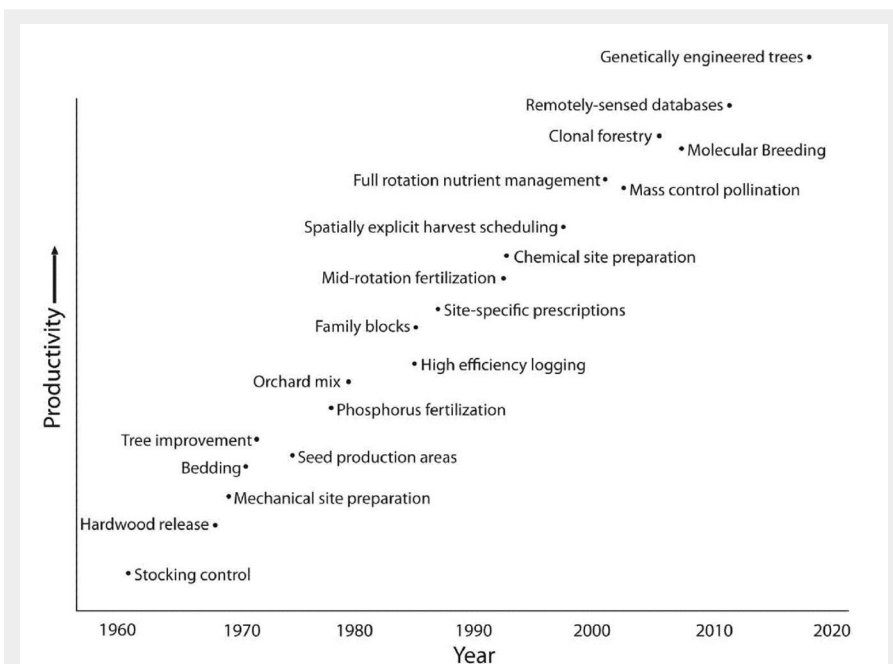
Genetically engineered trees

Remotely-sensed databases

Clonal forestry

Molecular Breeding

Full rotation nutrient management

Mass control pollination

Spatially explicit harvest scheduling

Chemical site preparation

Mid-rotation fertilization

Site-specific prescriptions

Family blocks

High efficiency logging

Orchard mix

Phosphorus fertilization

Tree improvement

Seed production areas

Bedding

Mechanical site preparation

Hardwood release

Stocking control

Productivity

1960 1970 1980 1990 2000 2010 2020

Year